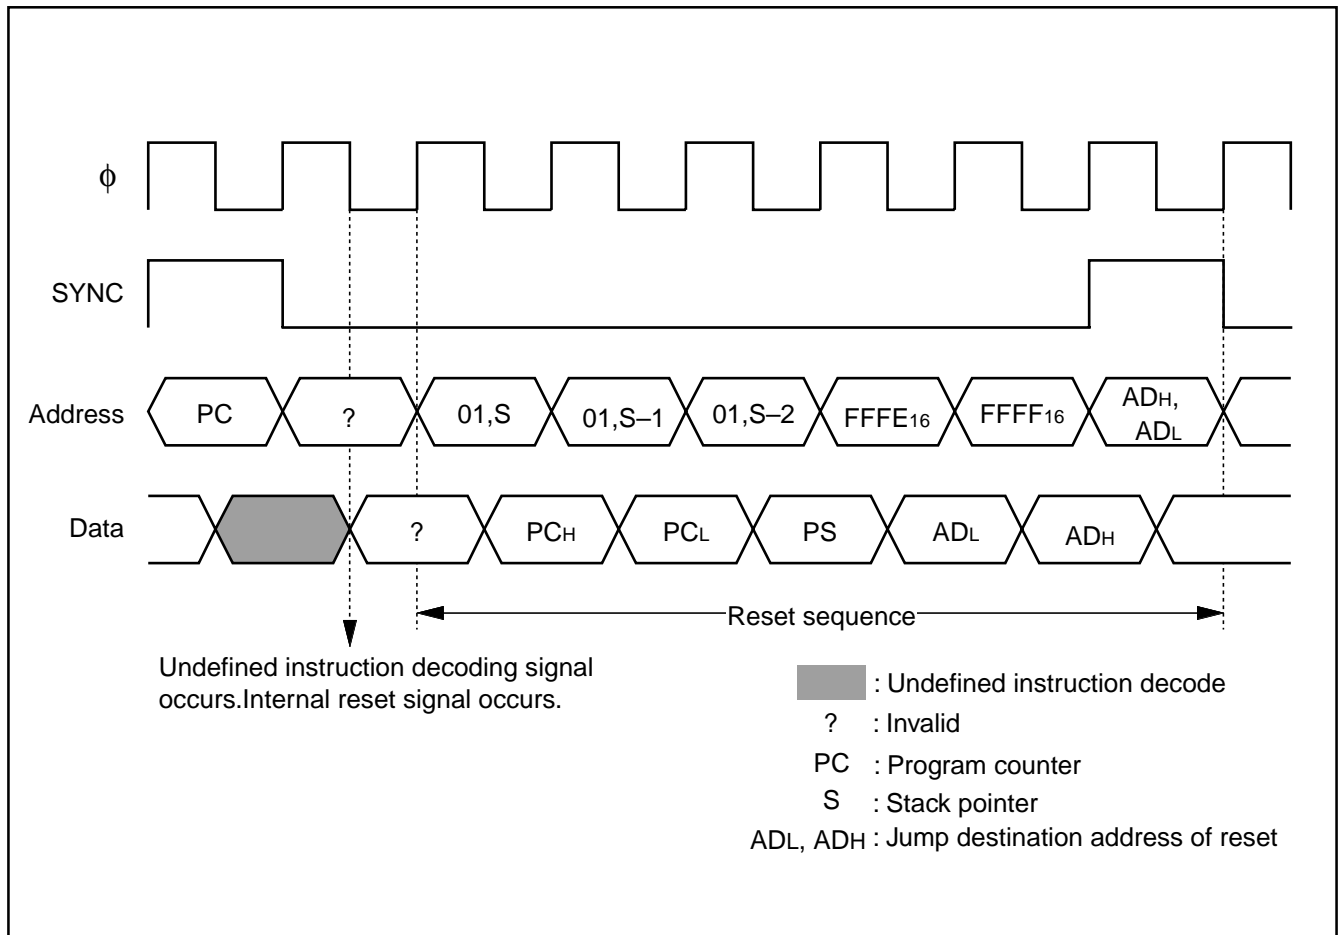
$\phi$

SYNC

Address PC ? 01,S 01,S–1 01,S–2 $FFFE_{16}$ $FFFF_{16}$ $AD_H$, $AD_L$

Data ? $PC_H$ $PC_L$ PS $AD_L$ $AD_H$

Reset sequence

Undefined instruction decoding signal occurs.Internal reset signal occurs.

: Undefined instruction decode
? : Invalid
PC : Program counter
S : Stack pointer
$AD_L$, $AD_H$ : Jump destination address of reset